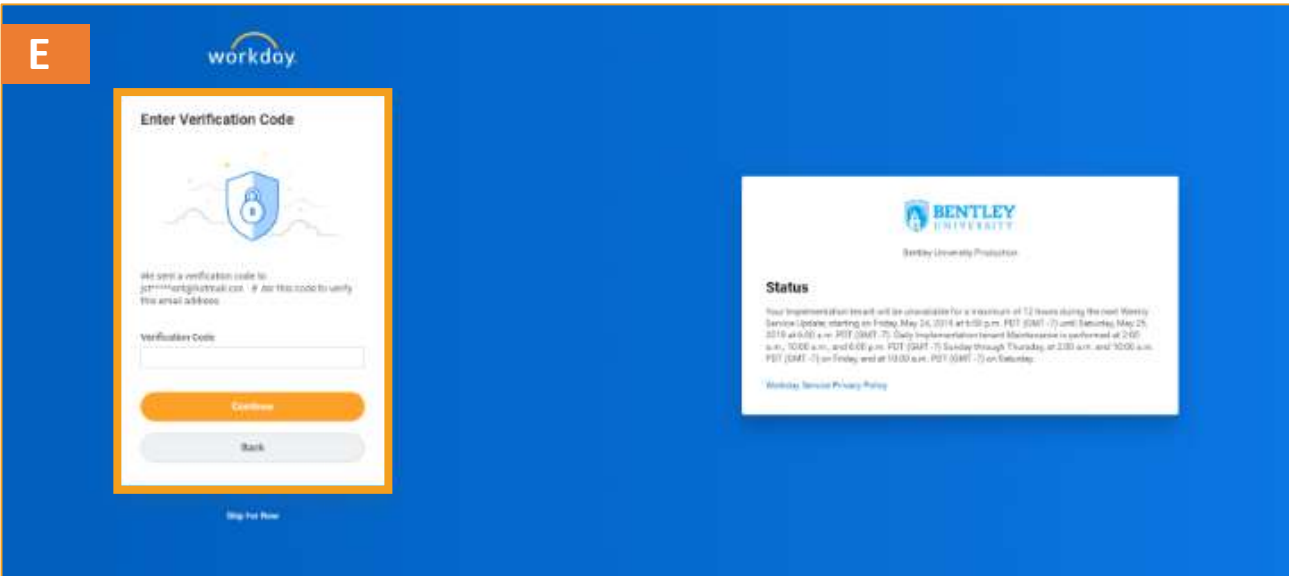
E

workday.

Enter Verification Code

We sent a verification code to jct*****ent@hotmail.com . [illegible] this code to verify this email address.

Verification Code

Continue

Back

Skip For Now

BENTLEY UNIVERSITY

Bentley University Production

Status

Your Implementation tenant will be unavailable for a maximum of 12 hours during the next Weekly Service Update, starting on Friday, May 24, 2019 at 6:00 p.m. PDT (GMT -7) until Saturday, May 25, 2019 at 6:00 a.m. PDT (GMT -7). Daily Implementation tenant Maintenance is performed at 2:00 a.m., 10:00 a.m., and 6:00 p.m. PDT (GMT -7) Sunday through Thursday, at 2:00 a.m. and 10:00 a.m. PDT (GMT -7) on Friday, and at 10:00 a.m. PDT (GMT -7) on Saturday.

Workday Service Privacy Policy